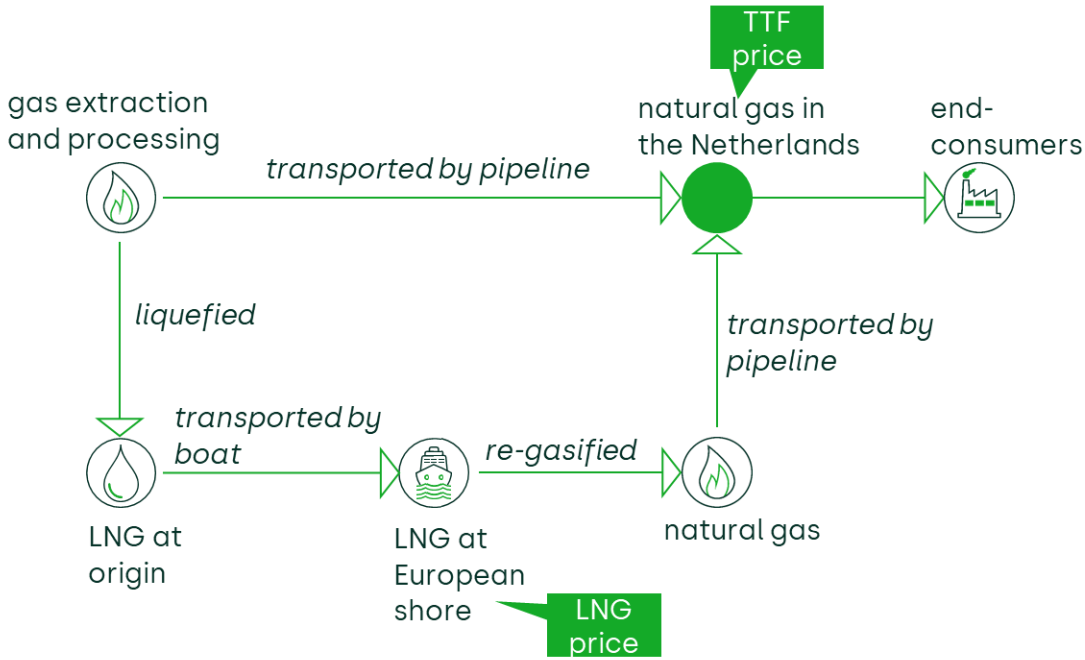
TTF price

gas extraction and processing

natural gas in the Netherlands

end-consumers

transported by pipeline

liquefied

transported by pipeline

transported by boat

re-gasified

LNG at origin

LNG at European shore

natural gas

LNG price